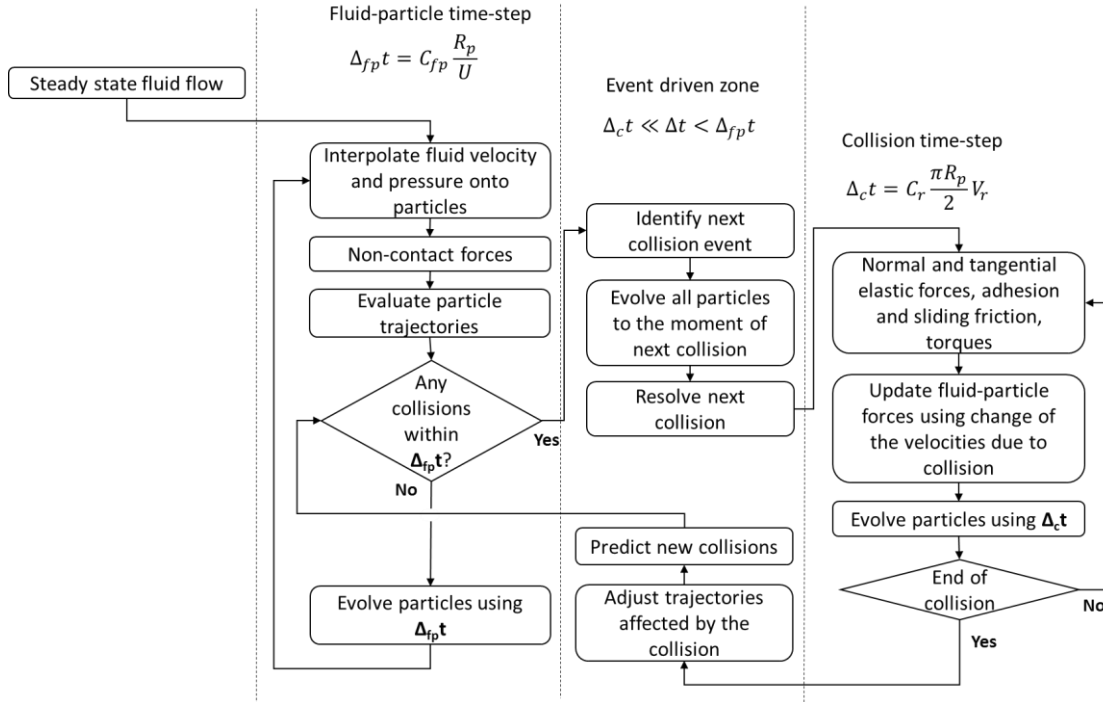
Fluid-particle time-step

$\Delta_{fp}t = C_{fp}\frac{R_p}{U}$

Steady state fluid flow

Interpolate fluid velocity and pressure onto particles

Non-contact forces

Evaluate particle trajectories

Any collisions within $\mathbf{\Delta_{fp}t}$?

Yes

No

Evolve particles using $\mathbf{\Delta_{fp}t}$

Event driven zone

$\Delta_c t \ll \Delta t < \Delta_{fp}t$

Identify next collision event

Evolve all particles to the moment of next collision

Resolve next collision

Predict new collisions

Adjust trajectories affected by the collision

Collision time-step

$\Delta_c t = C_r \frac{\pi R_p}{2} V_r$

Normal and tangential elastic forces, adhesion and sliding friction, torques

Update fluid-particle forces using change of the velocities due to collision

Evolve particles using $\mathbf{\Delta_c t}$

End of collision

No

Yes